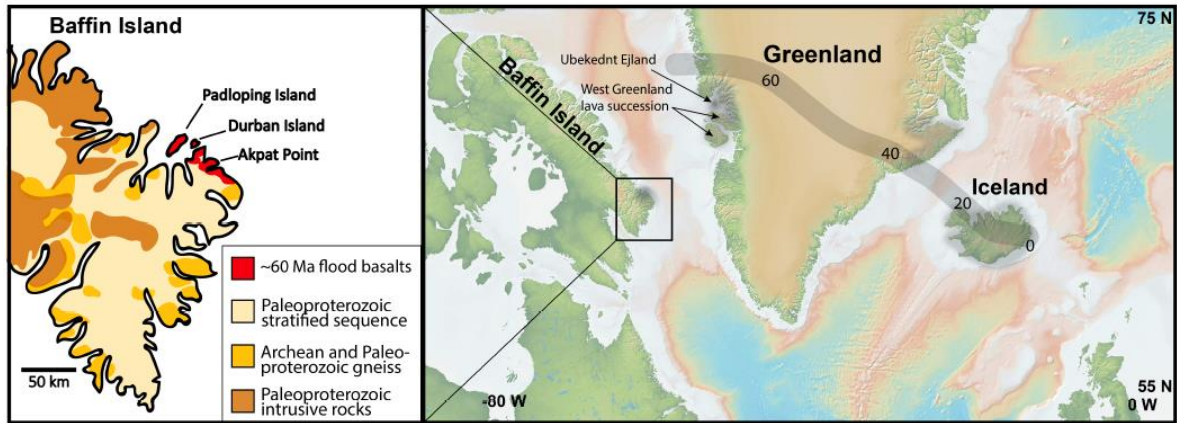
Baffin Island

Padloping Island
Durban Island
Akpat Point

~60 Ma flood basalts
Paleoproterozoic stratified sequence
Archean and Paleoproterozoic gneiss
Paleoproterozoic intrusive rocks

50 km

Baffin Island
Ubekednt Ejland
West Greenland lava succession
Greenland
60
40
Iceland
20
0
75 N
55 N
0 W
-80 W